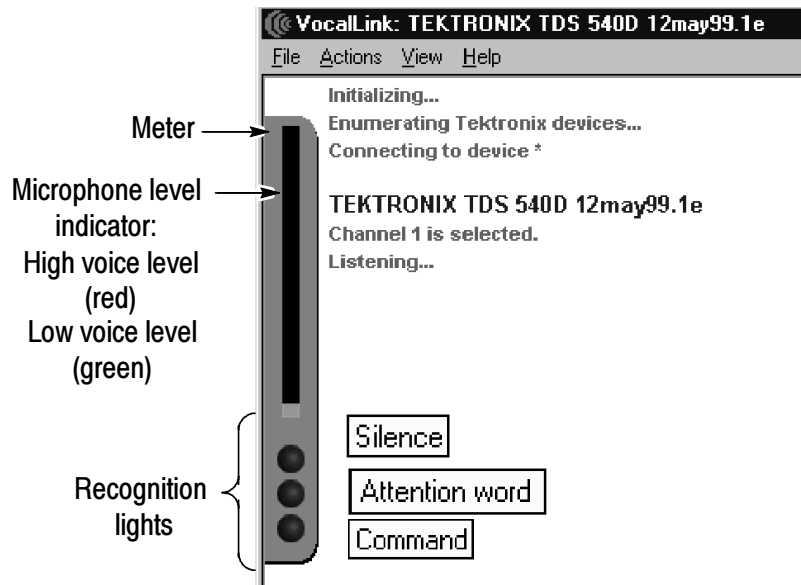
VocalLink: TEKTRONIX TDS 540D 12may99.1e

File Actions View Help

Meter

Initializing...
Enumerating Tektronix devices...
Connecting to device *

Microphone level indicator:
High voice level (red)
Low voice level (green)

TEKTRONIX TDS 540D 12may99.1e
Channel 1 is selected.
Listening...

Recognition lights

Silence

Attention word

Command